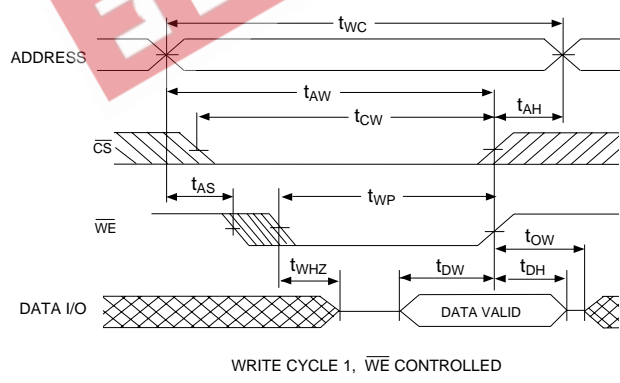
ADDRESS

$t_{WC}$

$t_{AW}$

$t_{AH}$

$t_{CW}$

$\overline{CS}$

$t_{AS}$

$t_{WP}$

$\overline{WE}$

$t_{OW}$

$t_{WHZ}$

$t_{DW}$

$t_{DH}$

DATA I/O

DATA VALID

WRITE CYCLE 1, $\overline{WE}$ CONTROLLED